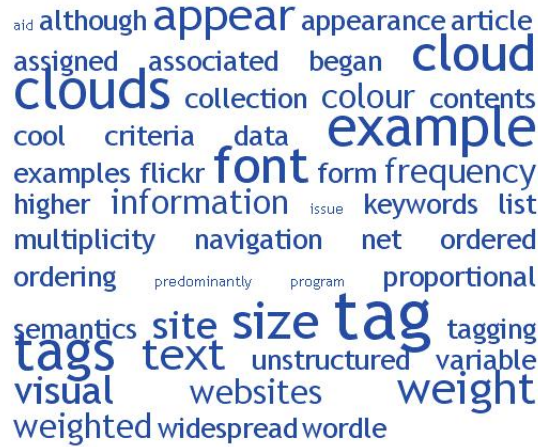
aid although appear appearance article assigned associated began cloud clouds collection colour contents cool criteria data example examples flickr font form frequency higher information issue keywords list multiplicity navigation net ordered ordering predominantly program proportional semantics site size tag tagging tags text unstructured variable visual websites weight weighted widespread wordle